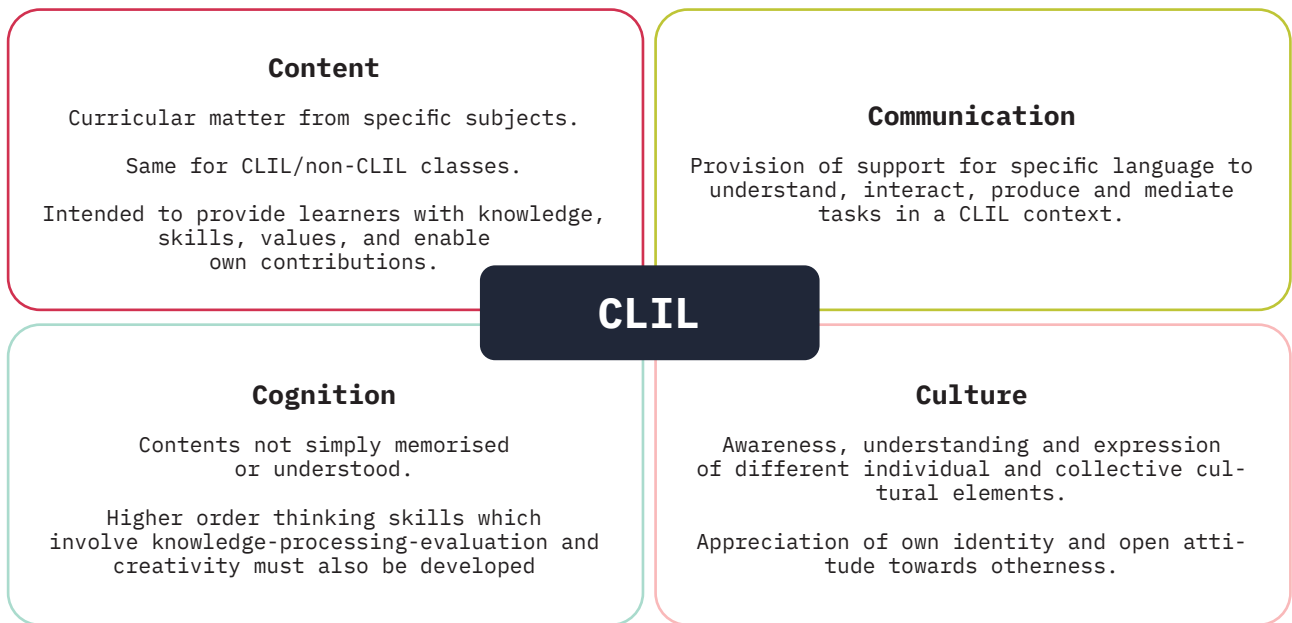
Content

Curricular matter from specific subjects.

Same for CLIL/non-CLIL classes.

Intended to provide learners with knowledge, skills, values, and enable own contributions.

Communication

Provision of support for specific language to understand, interact, produce and mediate tasks in a CLIL context.

CLIL

Cognition

Contents not simply memorised or understood.

Higher order thinking skills which involve knowledge-processing-evaluation and creativity must also be developed

Culture

Awareness, understanding and expression of different individual and collective cultural elements.

Appreciation of own identity and open attitude towards otherness.